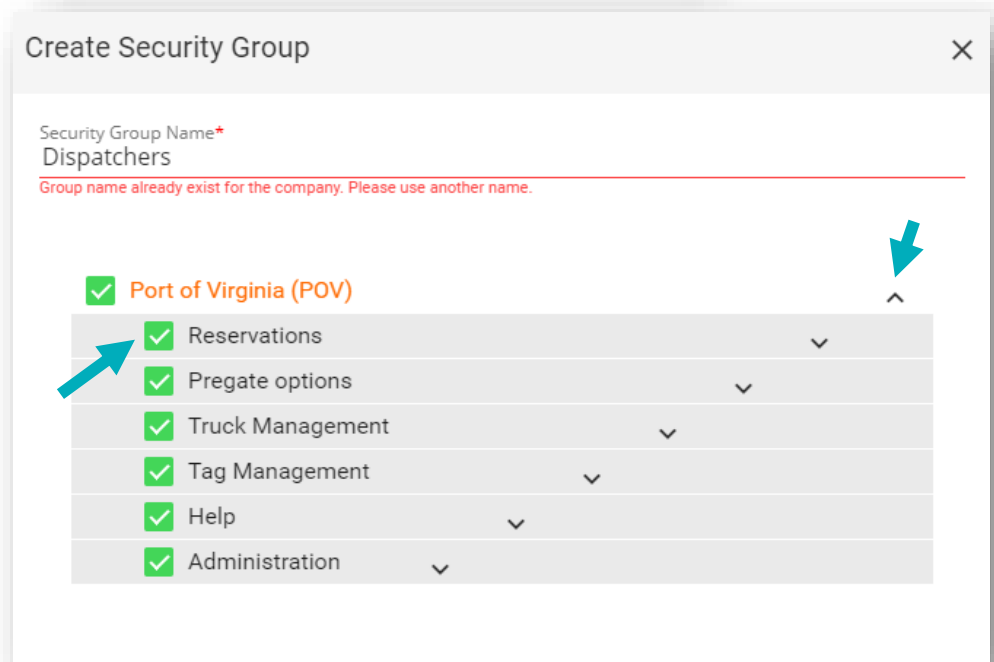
Create Security Group

Security Group Name*
Dispatchers
Group name already exist for the company. Please use another name.

Port of Virginia (POV)
Reservations
Pregate options
Truck Management
Tag Management
Help
Administration